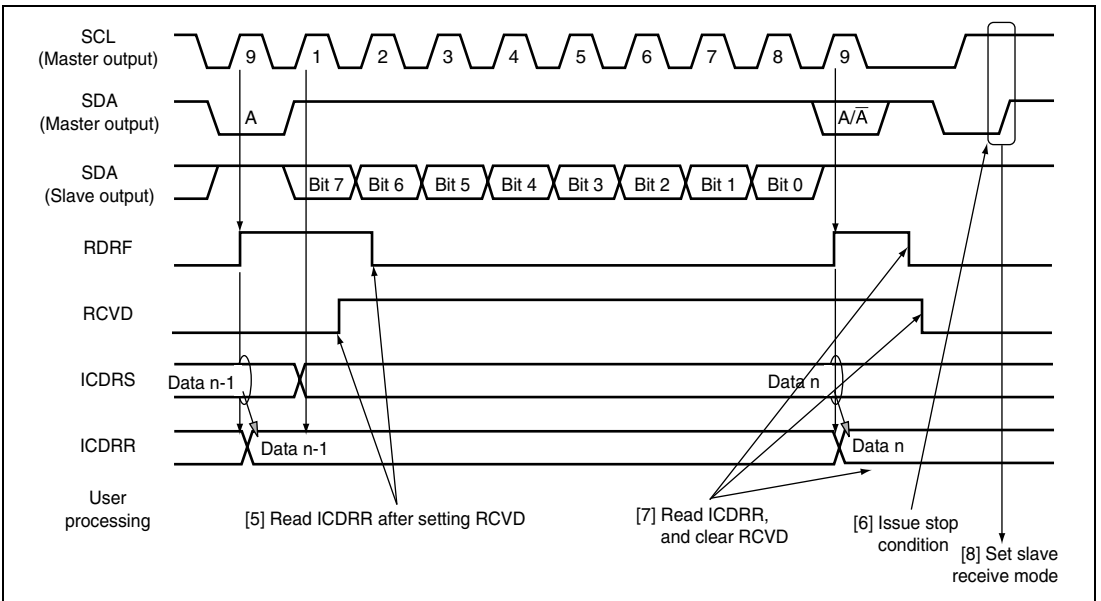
SCL (Master output)
9
1
2
3
4
5
6
7
8
9

SDA (Master output)
A
$A/\overline{A}$

SDA (Slave output)
Bit 7
Bit 6
Bit 5
Bit 4
Bit 3
Bit 2
Bit 1
Bit 0

RDRF

RCVD

ICDRS
Data n-1
Data n

ICDRR
Data n-1
Data n

User processing
[5] Read ICDRR after setting RCVD
[7] Read ICDRR, and clear RCVD
[6] Issue stop condition
[8] Set slave receive mode